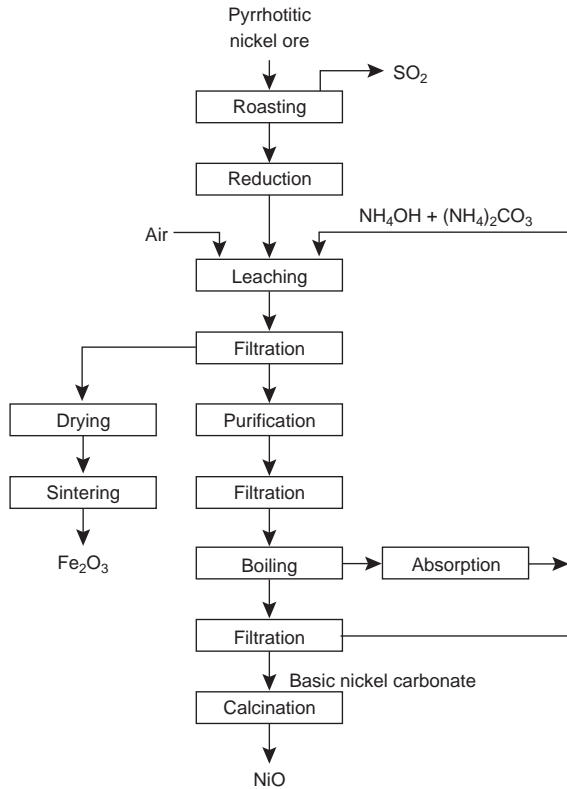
Pyrrhotitic nickel ore

$SO_2$

Roasting

Reduction

$NH_4OH + (NH_4)_2CO_3$

Air

Leaching

Filtration

Drying

Purification

Sintering

Filtration

$Fe_2O_3$

Boiling

Absorption

Filtration

Basic nickel carbonate

Calcination

NiO